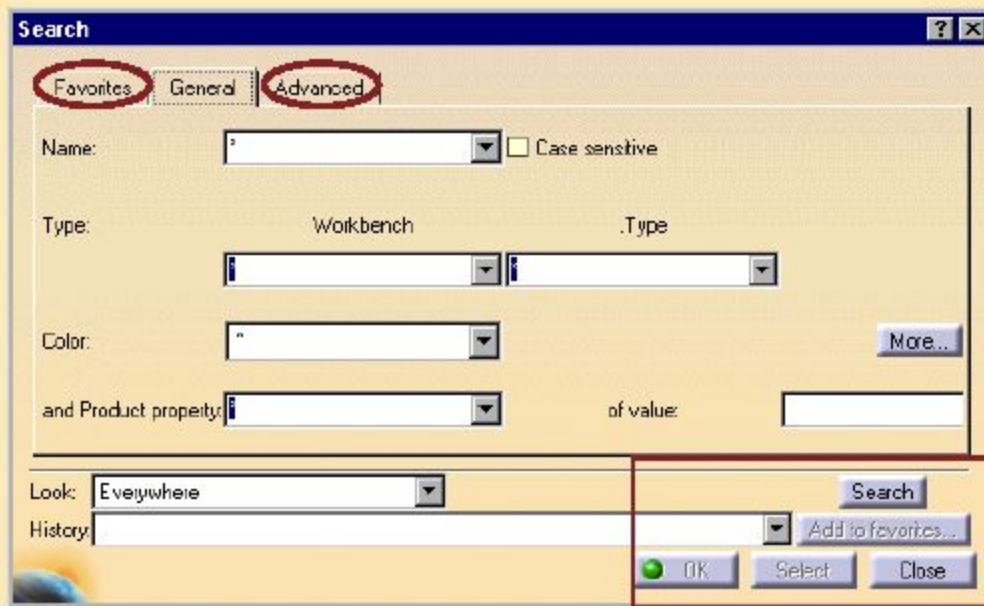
Search

Favorites General Advanced

Name: *

Case sensitive

Type: Workbench .Type

Color: *

More...

and Product property: of value:

Look: Everywhere

Search

History:

Add to favorites...

OK Select Close